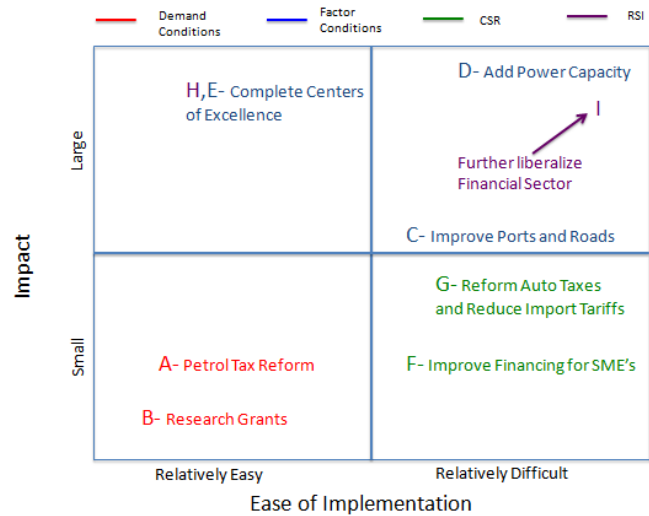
Demand Conditions

Factor Conditions

CSR

RSI

Impact

Large

Small

H, E- Complete Centers of Excellence

D- Add Power Capacity

I

Further liberalize Financial Sector

C- Improve Ports and Roads

G- Reform Auto Taxes and Reduce Import Tariffs

A- Petrol Tax Reform

F- Improve Financing for SME's

B- Research Grants

Relatively Easy

Relatively Difficult

Ease of Implementation